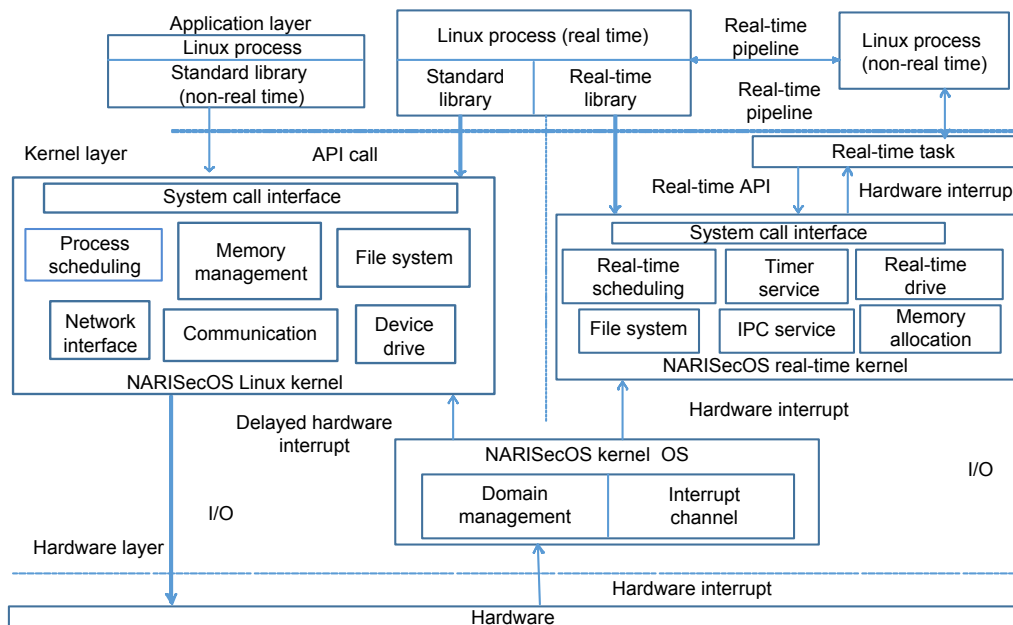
Application layer
Linux process
Standard library
(non-real time)

Linux process (real time)
Standard library
Real-time library

Real-time pipeline

Linux process
(non-real time)

Real-time pipeline

Kernel layer

API call

Real-time task

Real-time API

Hardware interrup

System call interface
Process scheduling
Memory management
File system
Network interface
Communication
Device drive
NARISecOS Linux kernel

System call interface
Real-time scheduling
Timer service
Real-time drive
File system
IPC service
Memory allocation
NARISecOS real-time kernel

Delayed hardware interrupt

Hardware interrupt

NARISecOS kernel OS
Domain management
Interrupt channel

I/O

I/O

Hardware layer

Hardware interrupt

Hardware